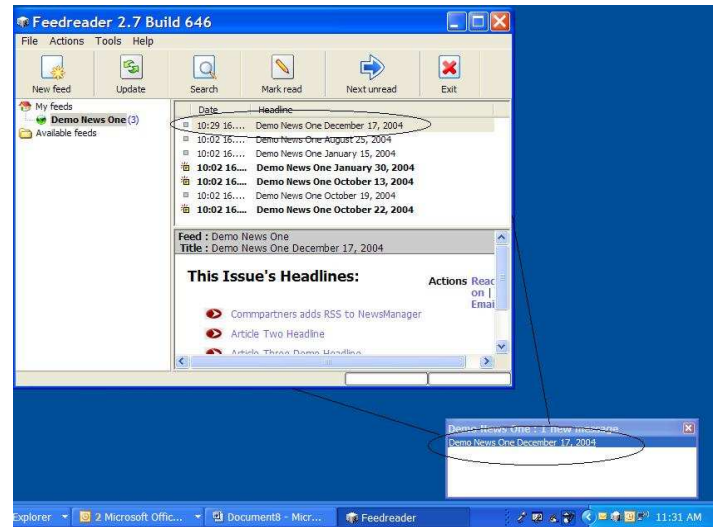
Feedreader 2.7 Build 646

File Actions Tools Help

New feed Update Search Mark read Next unread Exit

My feeds
Demo News One (3)
Available feeds

| Date | Headline |
|---|---|
| 10:29 16.... | Demo News One December 17, 2004 |
| 10:02 16.... | Demo News One August 25, 2004 |
| 10:02 16.... | Demo News One January 15, 2004 |
| **10:02 16....** | **Demo News One January 30, 2004** |
| **10:02 16....** | **Demo News One October 13, 2004** |
| 10:02 16.... | Demo News One October 19, 2004 |
| **10:02 16....** | **Demo News One October 22, 2004** |

Feed : Demo News One
Title : Demo News One December 17, 2004

This Issue's Headlines:

Actions Reac on | Emai

Commpartners adds RSS to NewsManager
Article Two Headline
Article Three Demo Headline

Demo News One : 1 new message
Demo News One December 17, 2004

Explorer 2 Microsoft Offic... Document8 - Micr... Feedreader 11:31 AM